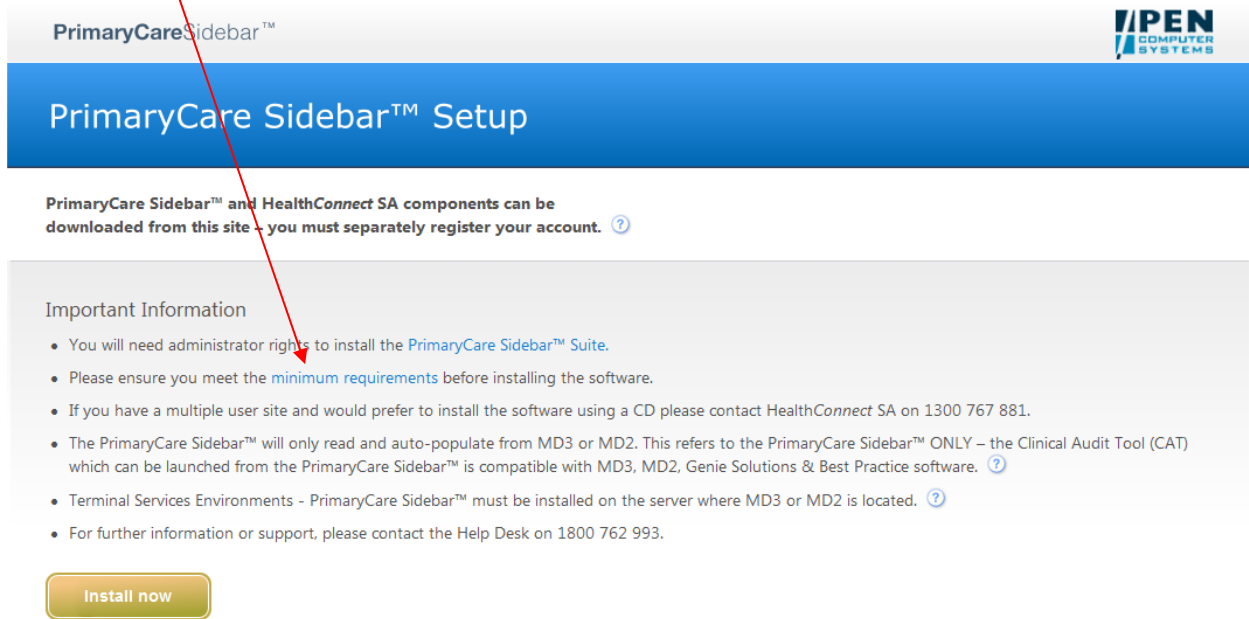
PrimaryCareSidebar™

PEN COMPUTER SYSTEMS

PrimaryCare Sidebar™ Setup

PrimaryCare Sidebar™ and HealthConnect SA components can be downloaded from this site – you must separately register your account. ?

Important Information

- You will need administrator rights to install the PrimaryCare Sidebar™ Suite.
- Please ensure you meet the minimum requirements before installing the software.
- If you have a multiple user site and would prefer to install the software using a CD please contact HealthConnect SA on 1300 767 881.
- The PrimaryCare Sidebar™ will only read and auto-populate from MD3 or MD2. This refers to the PrimaryCare Sidebar™ ONLY – the Clinical Audit Tool (CAT) which can be launched from the PrimaryCare Sidebar™ is compatible with MD3, MD2, Genie Solutions & Best Practice software. ?
- Terminal Services Environments - PrimaryCare Sidebar™ must be installed on the server where MD3 or MD2 is located. ?
- For further information or support, please contact the Help Desk on 1800 762 993.

Install now